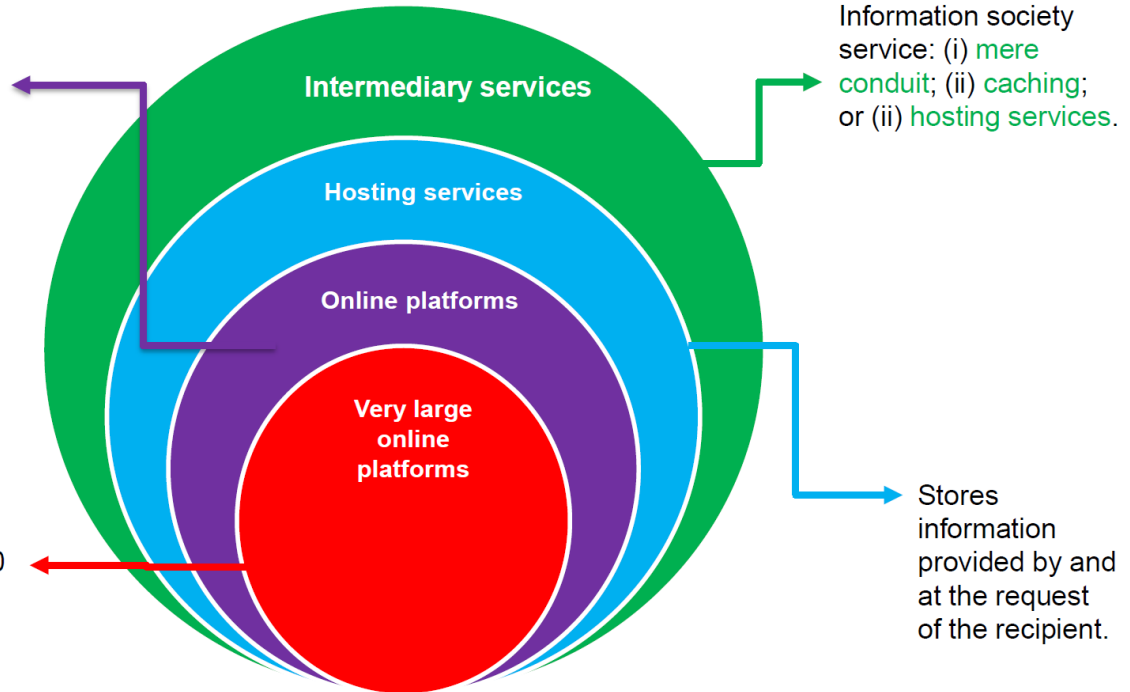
Information society service: (i) mere conduit; (ii) caching; or (ii) hosting services.

Intermediary services

Hosting services

Online platforms

Very large online platforms

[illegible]

Stores information provided by and at the request of the recipient.